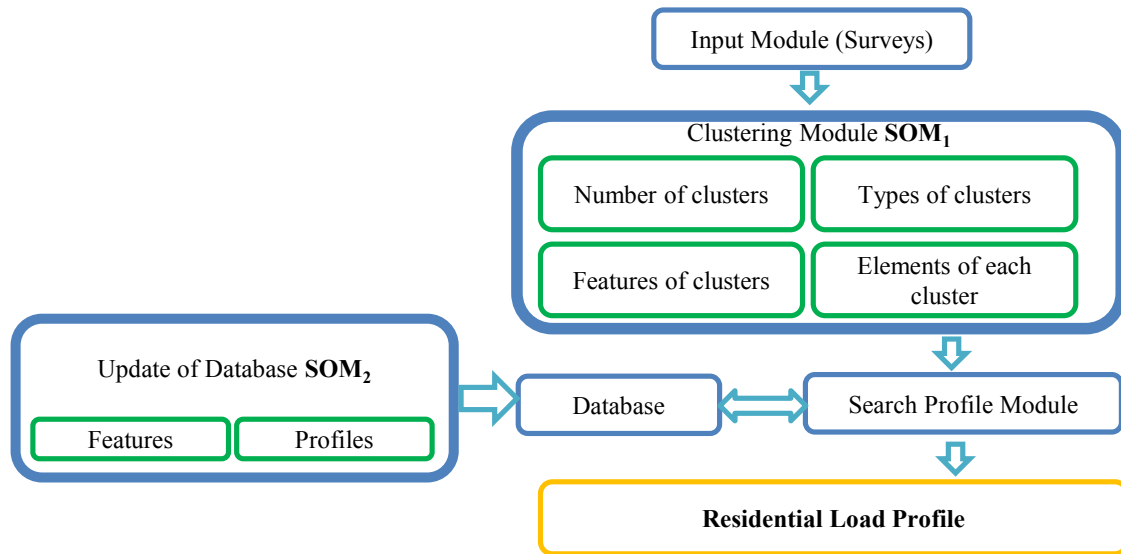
Input Module (Surveys)

Clustering Module $\mathbf{SOM_1}$

Number of clusters

Types of clusters

Features of clusters

Elements of each cluster

Update of Database $\mathbf{SOM_2}$

Features

Profiles

Database

Search Profile Module

**Residential Load Profile**